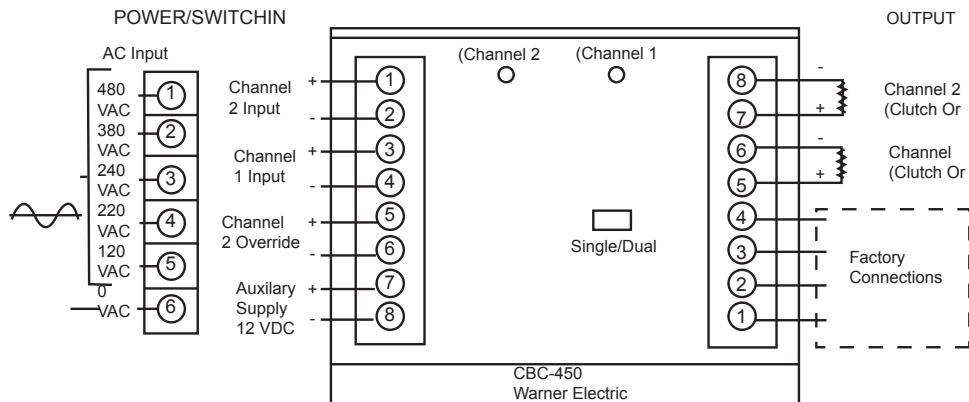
POWER/SWITCHIN

OUTPUT

AC Input

480 VAC ①
380 VAC ②
240 VAC ③
220 VAC ④
120 VAC ⑤
0 VAC ⑥

Channel 2 Input + ① - ②
Channel 1 Input + ③ - ④
Channel 2 Override + ⑤ - ⑥
Auxilary Supply 12 VDC + ⑦ - ⑧

(Channel 2
(Channel 1

Single/Dual

⑧ - ⑦ + Channel 2 (Clutch Or
⑥ - ⑤ + Channel (Clutch Or
④
③
②
①
Factory Connections

CBC-450
Warner Electric